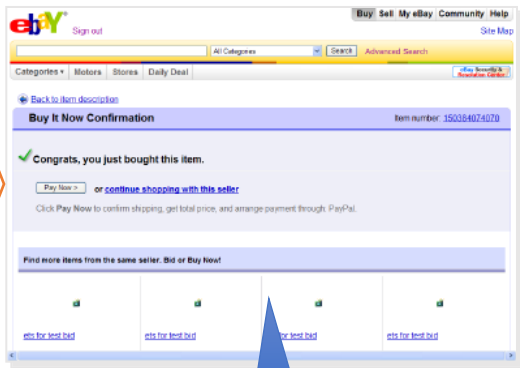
ebay Sign out

Buy | Sell | My eBay | Community | Help

Site Map

All Categories Search Advanced Search

Categories ▾ | Motors | Stores | Daily Deal

eBay Security & Resolution Center

Back to item description

Buy It Now Confirmation

Item number: 150384074070

Congrats, you just bought this item.

Pay Now > or continue shopping with this seller

Click Pay Now to confirm shipping, get total price, and arrange payment through PayPal.

Find more items from the same seller. Bid or Buy Now!

ets for test bid

ets for test bid

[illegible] for test bid

ets for test bid